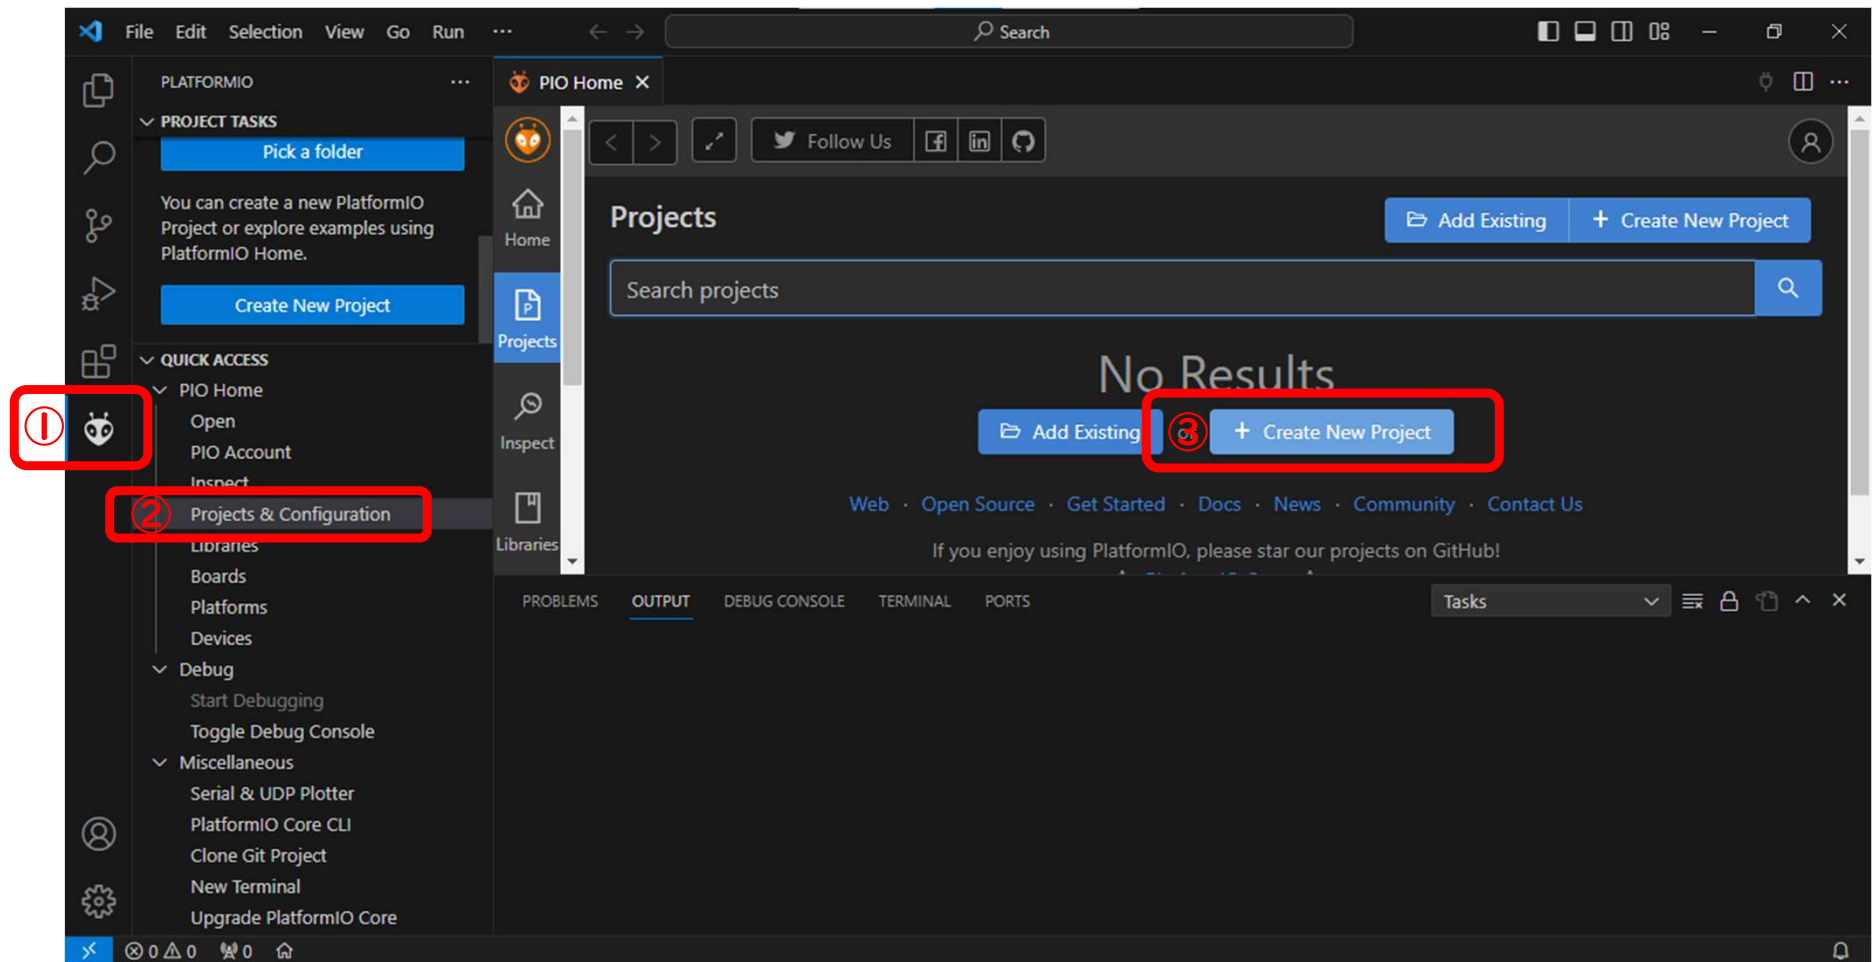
File Edit Selection View Go Run ···

Search

PLATFORMIO ···

PROJECT TASKS

Pick a folder

You can create a new PlatformIO Project or explore examples using PlatformIO Home.

Create New Project

QUICK ACCESS

PIO Home

Open

PIO Account

Inspect

Projects & Configuration

Libraries

Boards

Platforms

Devices

Debug

Start Debugging

Toggle Debug Console

Miscellaneous

Serial & UDP Plotter

PlatformIO Core CLI

Clone Git Project

New Terminal

Upgrade PlatformIO Core

①

②

PIO Home ✕

Home

Projects

Inspect

Libraries

Follow Us

Projects

Add Existing

+ Create New Project

Search projects

No Results

Add Existing

or

③

+ Create New Project

Web · Open Source · Get Started · Docs · News · Community · Contact Us

If you enjoy using PlatformIO, please star our projects on GitHub!

PROBLEMS OUTPUT DEBUG CONSOLE TERMINAL PORTS

Tasks

⊗0 ⚠0 ⑂0